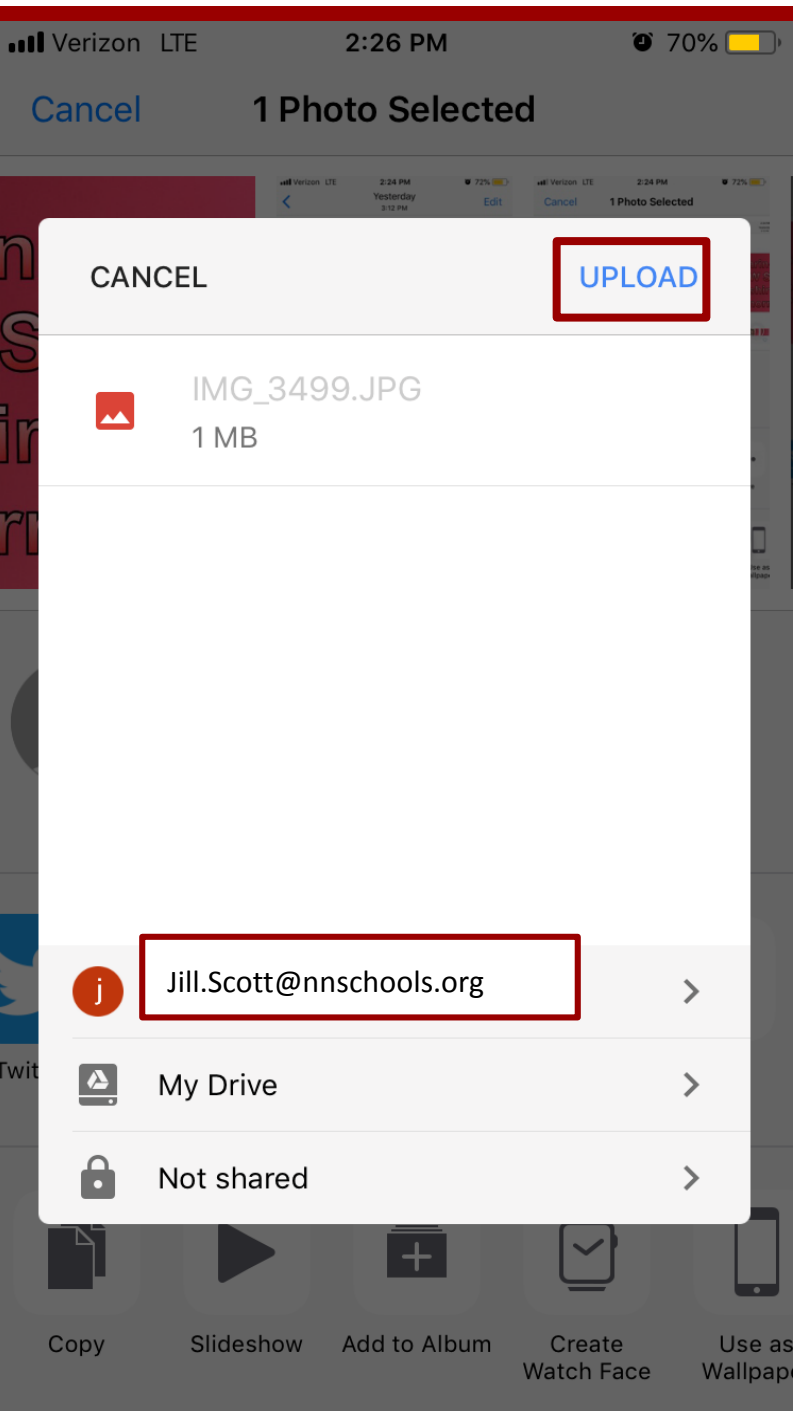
Verizon LTE 2:26 PM 70%

Cancel 1 Photo Selected

Verizon LTE 2:24 PM 72%
Yesterday
3:12 PM
Edit

Verizon LTE 2:24 PM 72%
Cancel 1 Photo Selected

CANCEL UPLOAD

IMG_3499.JPG
1 MB

j Jill.Scott@nnschools.org

My Drive

Not shared

Twit

Copy Slideshow Add to Album Create Watch Face Use as Wallpap